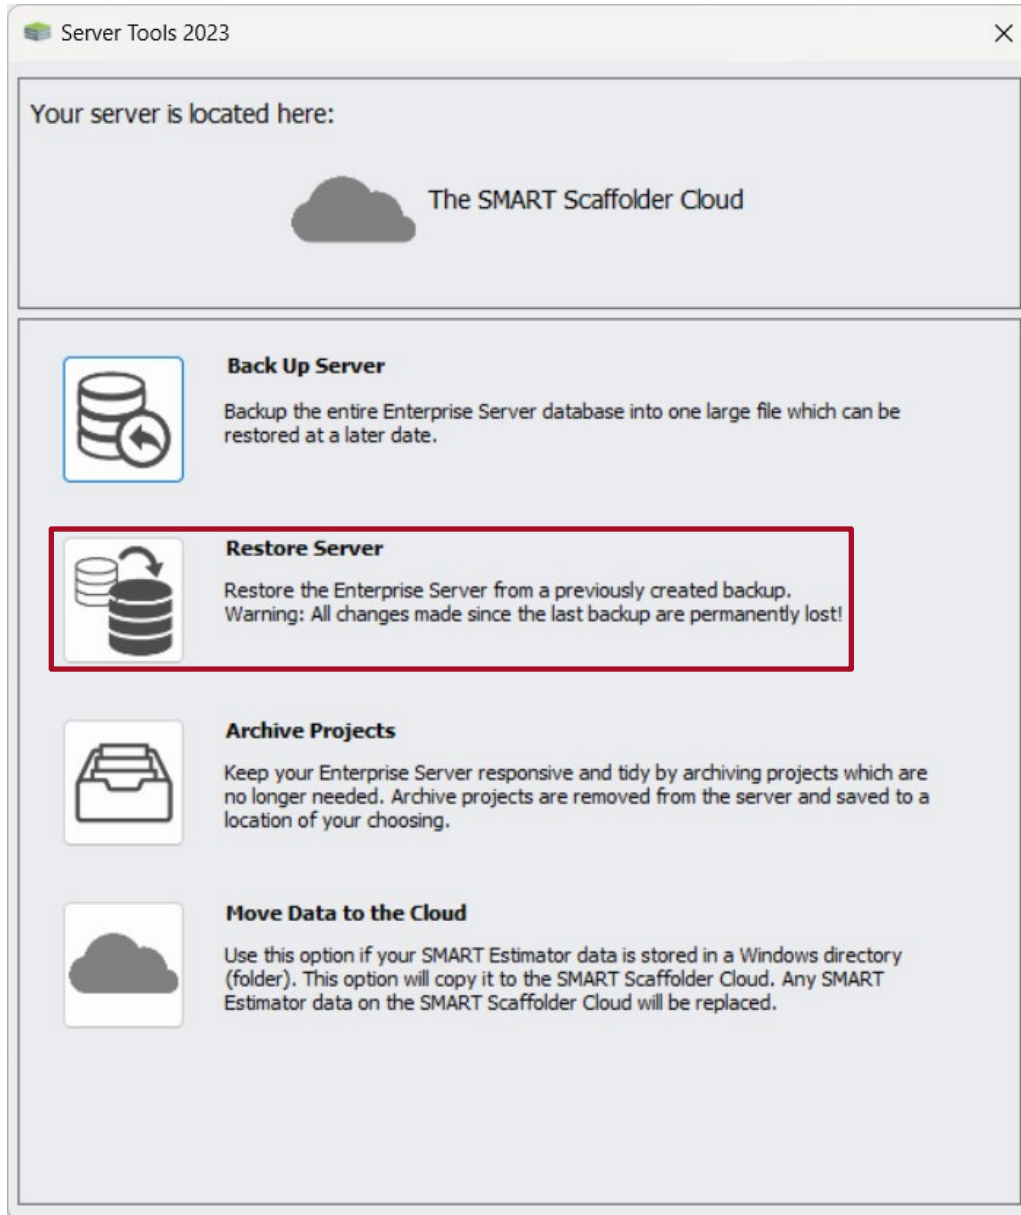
Server Tools 2023

Your server is located here:

The SMART Scaffolder Cloud

Back Up Server

Backup the entire Enterprise Server database into one large file which can be restored at a later date.

Restore Server

Restore the Enterprise Server from a previously created backup. Warning: All changes made since the last backup are permanently lost!

Archive Projects

Keep your Enterprise Server responsive and tidy by archiving projects which are no longer needed. Archive projects are removed from the server and saved to a location of your choosing.

Move Data to the Cloud

Use this option if your SMART Estimator data is stored in a Windows directory (folder). This option will copy it to the SMART Scaffolder Cloud. Any SMART Estimator data on the SMART Scaffolder Cloud will be replaced.